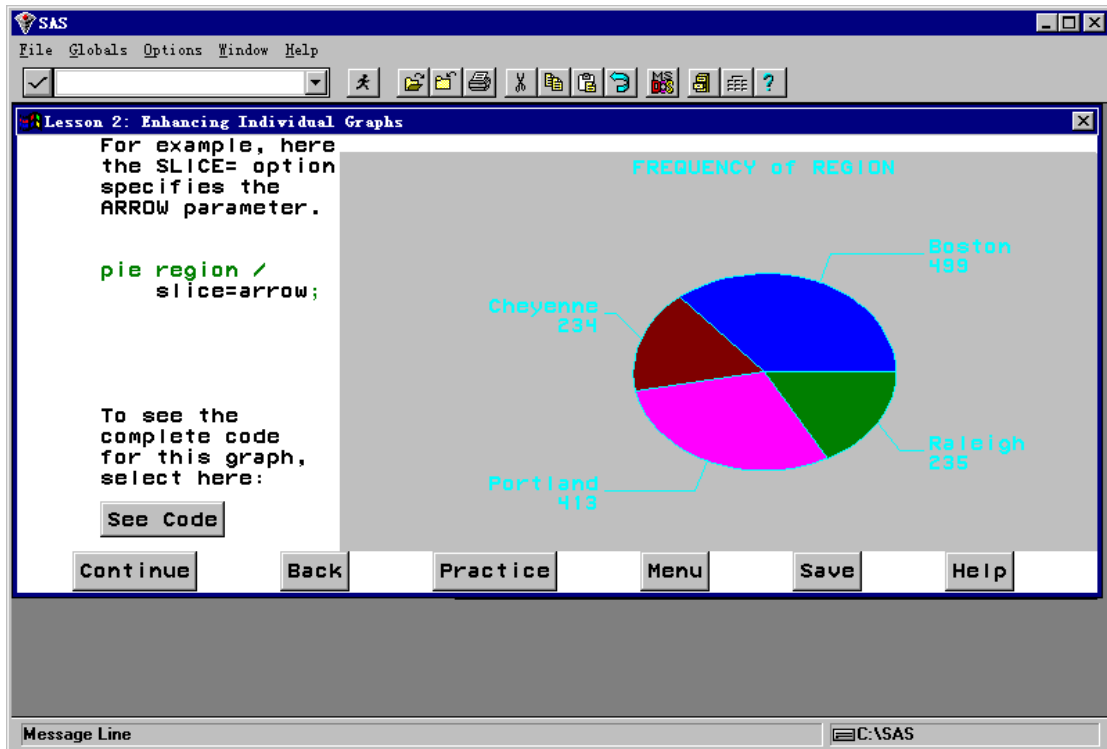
SAS

File Globals Options Window Help

Lesson 2: Enhancing Individual Graphs

For example, here the SLICE= option specifies the ARROW parameter.

pie region / slice=arrow;

To see the complete code for this graph, select here:

See Code

FREQUENCY of REGION

Boston
499

Cheyenne
234

Raleigh
235

Portland
413

Continue Back Practice Menu Save Help

Message Line

C:\SAS